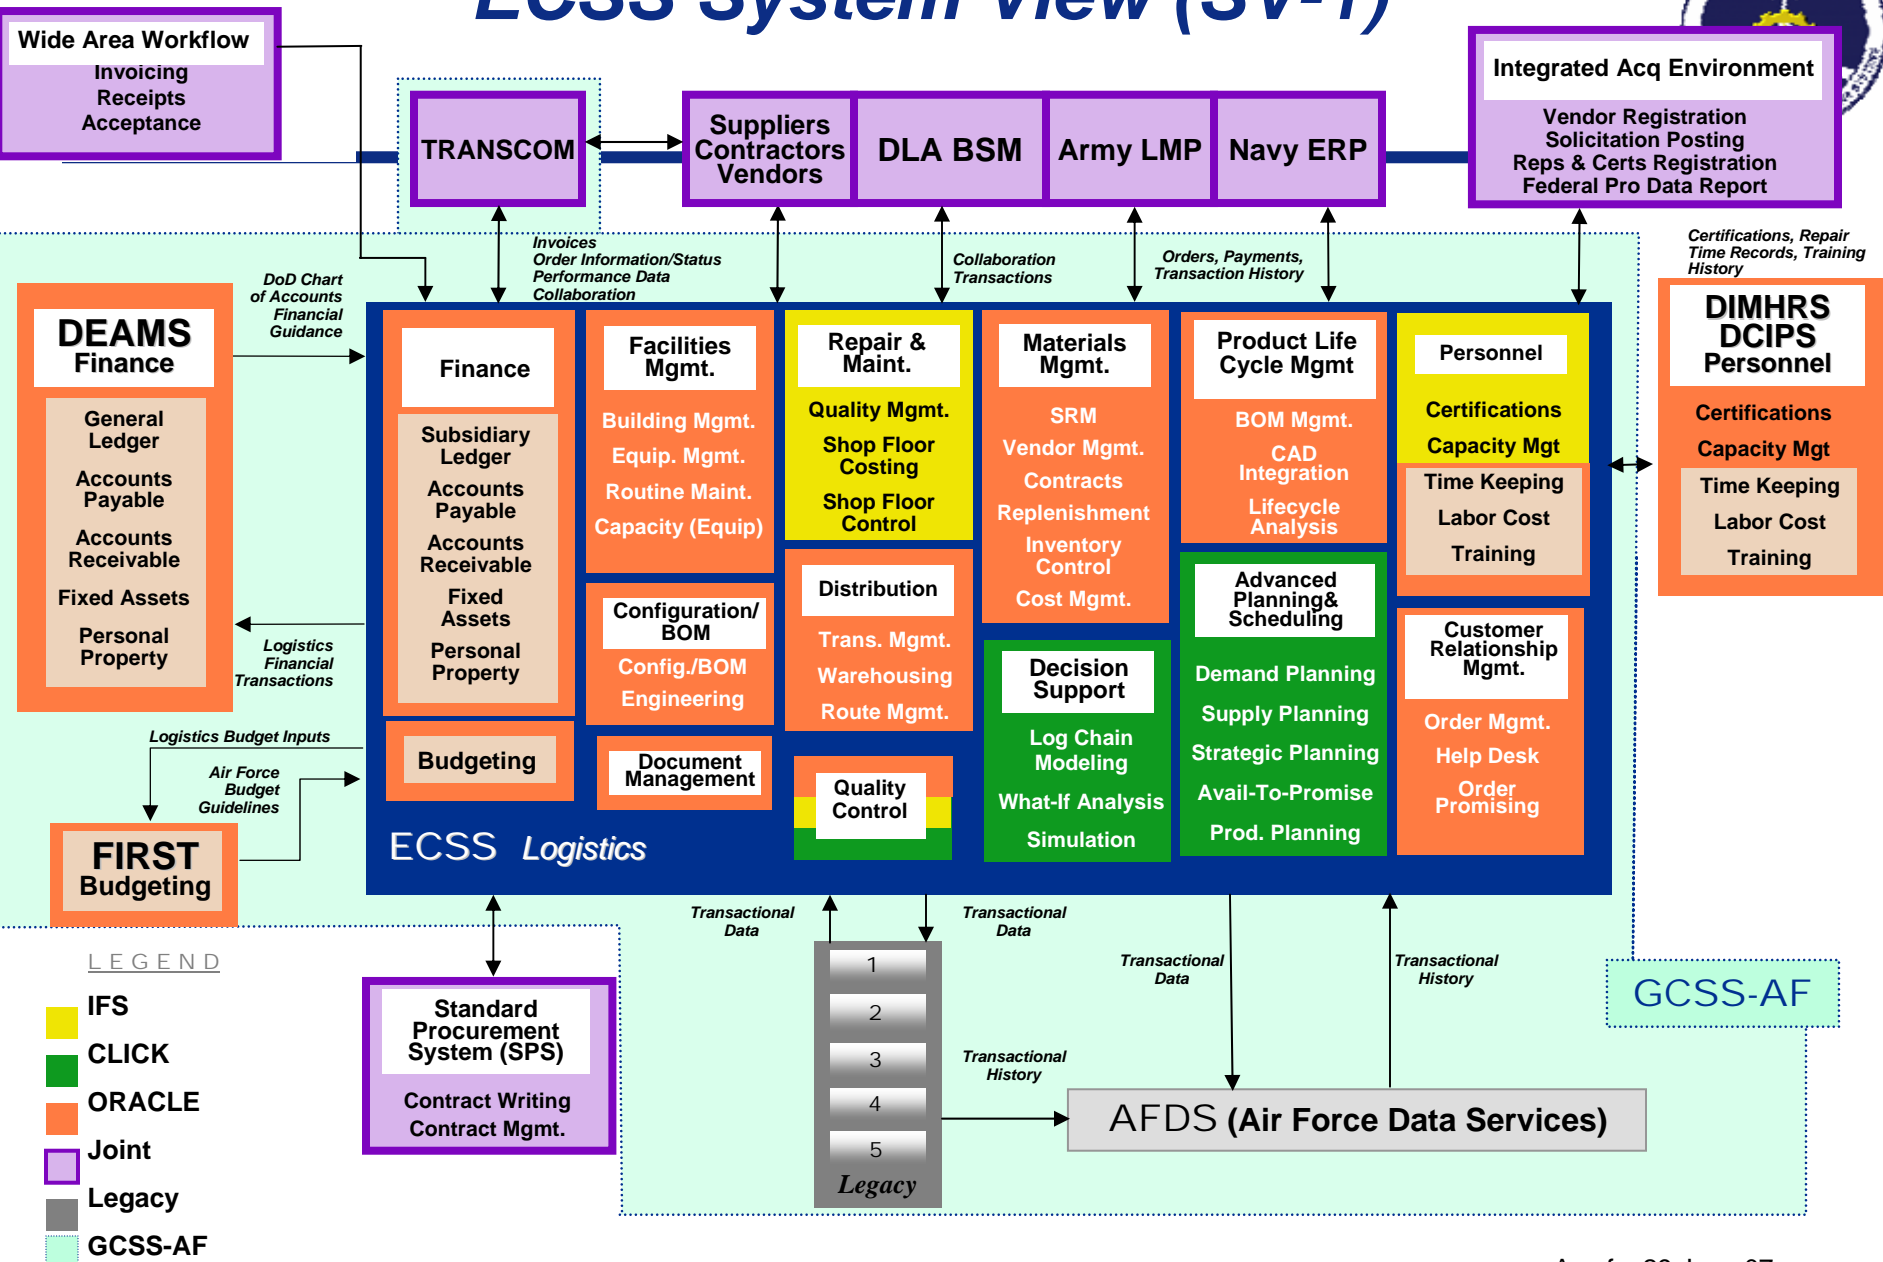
ECSS System View (SV-1)

Wide Area Workflow
Invoicing
Receipts
Acceptance

TRANSCOM

Suppliers
Contractors
Vendors

DLA BSM

Army LMP

Navy ERP

Integrated Acq Environment
Vendor Registration
Solicitation Posting
Reps & Certs Registration
Federal Pro Data Report

Invoices
Order Information/Status
Performance Data
Collaboration

Collaboration
Transactions

Orders, Payments,
Transaction History

Certifications, Repair
Time Records, Training
History

DoD Chart
of Accounts
Financial
Guidance

DEAMS
Finance
General Ledger
Accounts Payable
Accounts Receivable
Fixed Assets
Personal Property

Logistics
Financial
Transactions

Finance
Subsidiary Ledger
Accounts Payable
Accounts Receivable
Fixed Assets
Personal Property

Facilities Mgmt.
Building Mgmt.
Equip. Mgmt.
Routine Maint.
Capacity (Equip)

Repair & Maint.
Quality Mgmt.
Shop Floor Costing
Shop Floor Control

Materials Mgmt.
SRM
Vendor Mgmt.
Contracts
Replenishment
Inventory Control
Cost Mgmt.

Product Life Cycle Mgmt
BOM Mgmt.
CAD Integration
Lifecycle Analysis

Personnel
Certifications
Capacity Mgt
Time Keeping
Labor Cost
Training

DIMHRS
DCIPS
Personnel
Certifications
Capacity Mgt
Time Keeping
Labor Cost
Training

Configuration/ BOM
Config./BOM
Engineering

Distribution
Trans. Mgmt.
Warehousing
Route Mgmt.

Decision Support
Log Chain Modeling
What-If Analysis
Simulation

Advanced Planning& Scheduling
Demand Planning
Supply Planning
Strategic Planning
Avail-To-Promise
Prod. Planning

Customer Relationship Mgmt.
Order Mgmt.
Help Desk
Order Promising

Logistics Budget Inputs

Air Force
Budget
Guidelines

Budgeting

Document Management

Quality Control

FIRST
Budgeting

ECSS Logistics

Transactional
Data

Transactional
Data

Transactional
Data

Transactional
History

GCSS-AF

LEGEND
IFS
CLICK
ORACLE
Joint
Legacy
GCSS-AF

Standard Procurement System (SPS)
Contract Writing
Contract Mgmt.

1
2
3
4
5
Legacy

Transactional
History

AFDS (Air Force Data Services)